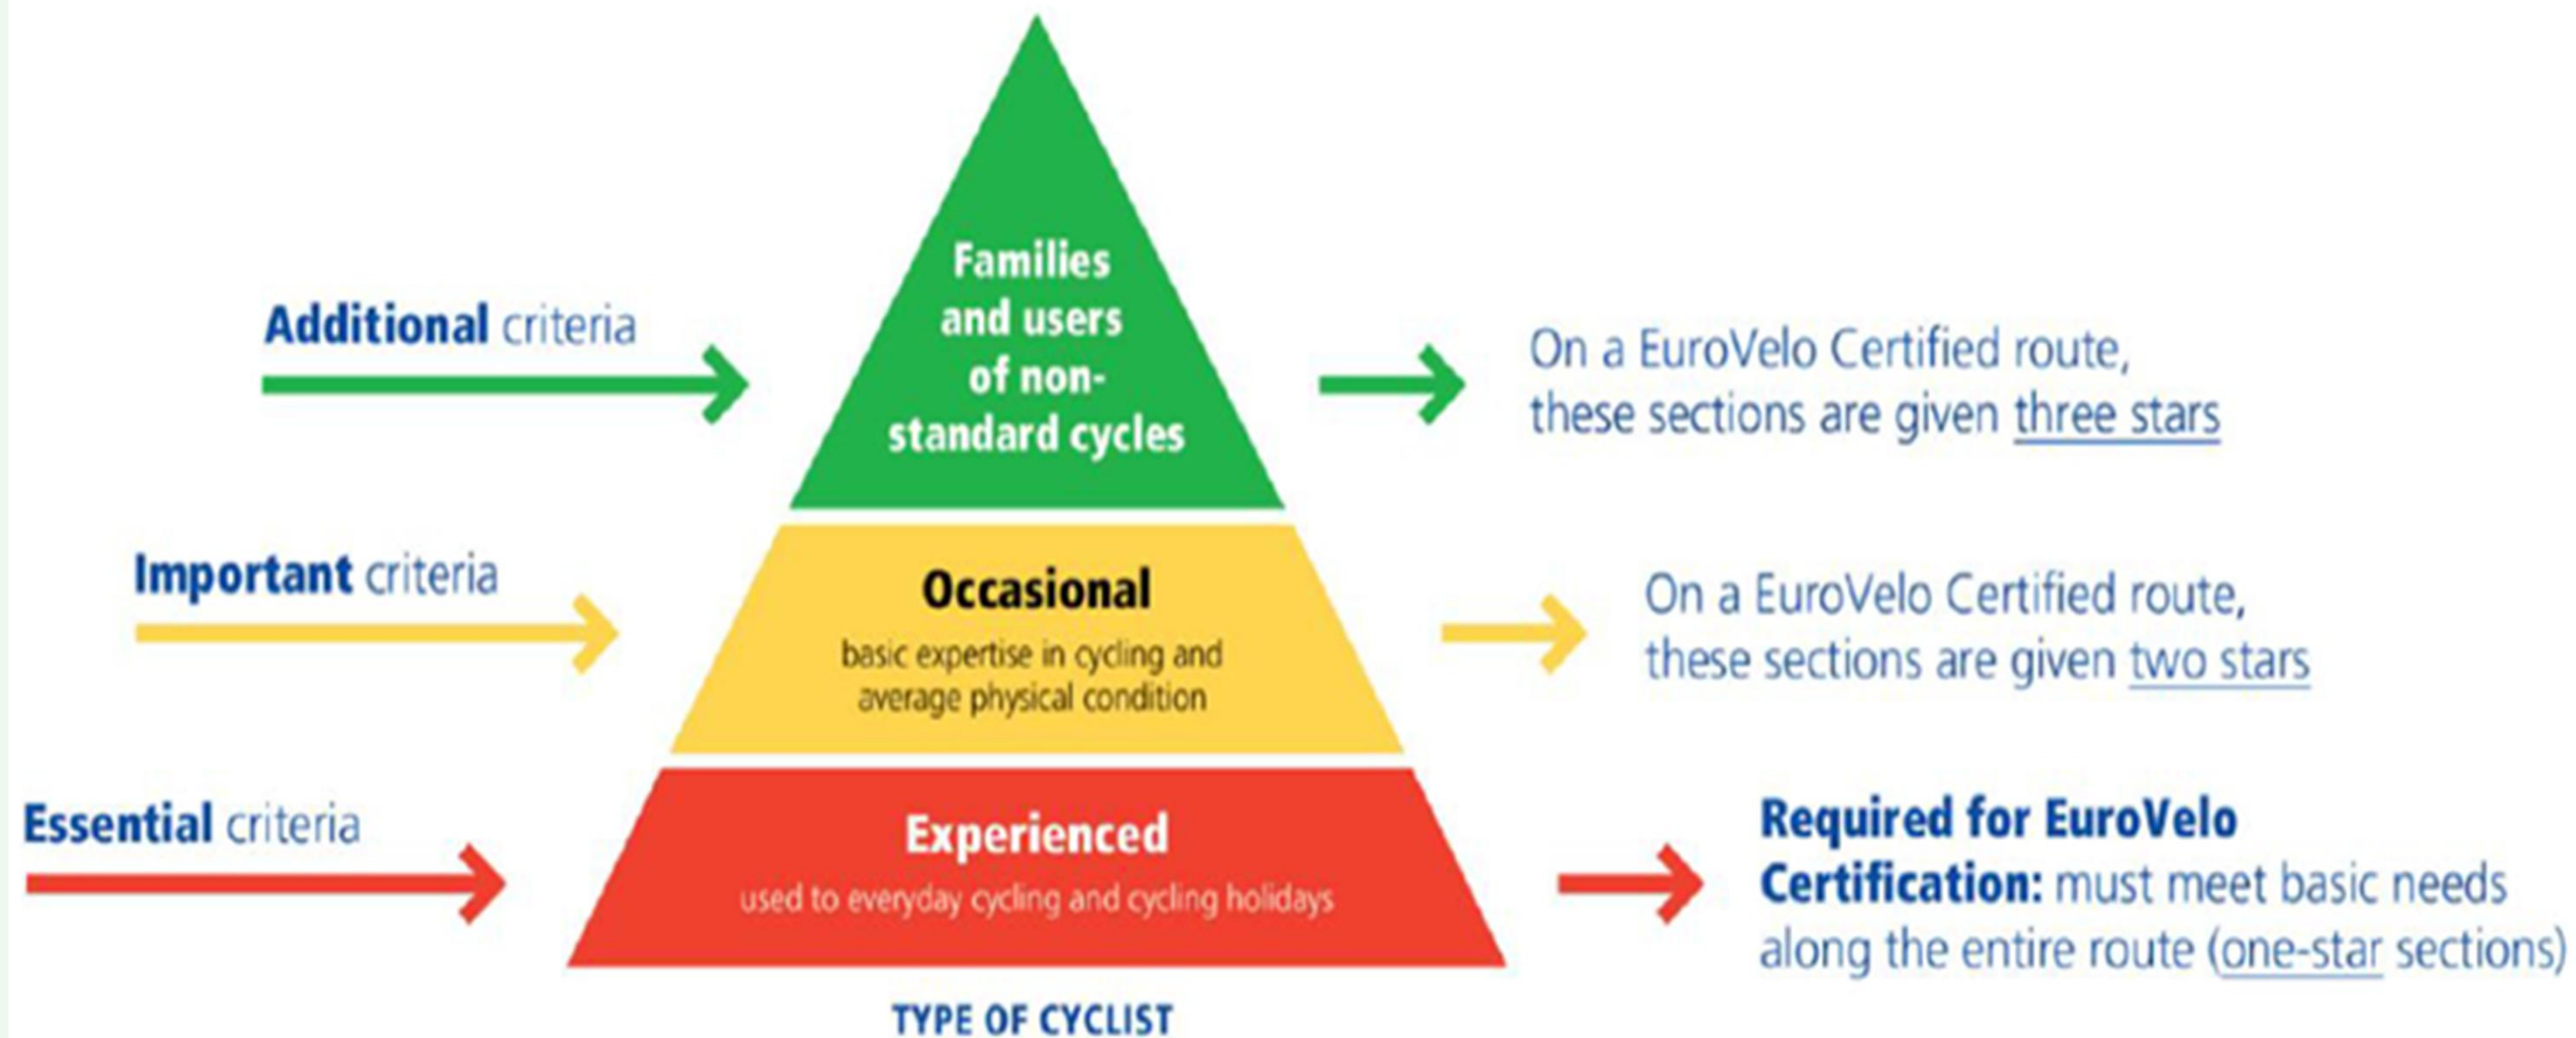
Additional criteria

Families and users of non-standard cycles

On a EuroVelo Certified route, these sections are given three stars

Important criteria

Occasional

basic expertise in cycling and average physical condition

On a EuroVelo Certified route, these sections are given two stars

Essential criteria

Experienced

used to everyday cycling and cycling holidays

Required for EuroVelo Certification: must meet basic needs along the entire route (one-star sections)

TYPE OF CYCLIST